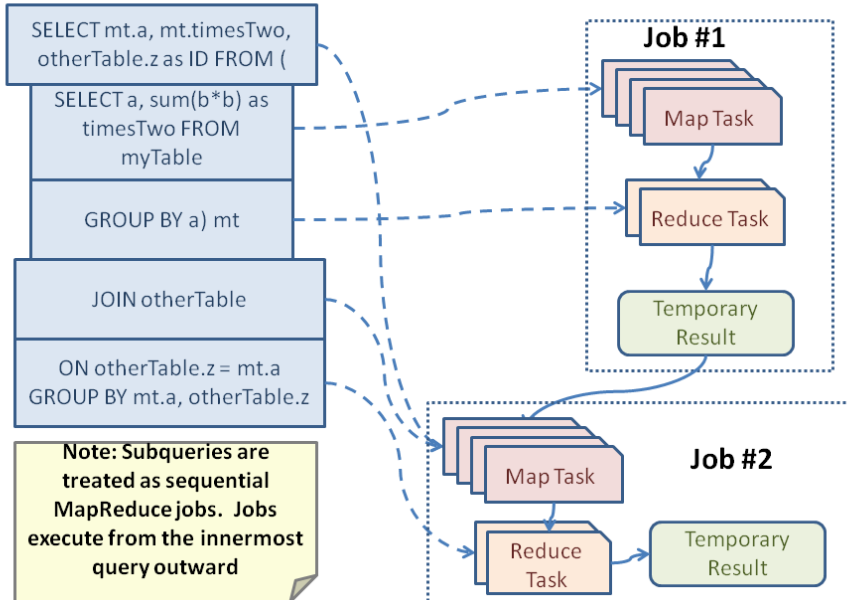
SELECT mt.a, mt.timesTwo, otherTable.z as ID FROM (

SELECT a, sum(b*b) as timesTwo FROM myTable

GROUP BY a) mt

JOIN otherTable

ON otherTable.z = mt.a GROUP BY mt.a, otherTable.z

Note: Subqueries are treated as sequential MapReduce jobs. Jobs execute from the innermost query outward

Job #1

Map Task

Reduce Task

Temporary Result

Job #2

Map Task

Reduce Task

Temporary Result